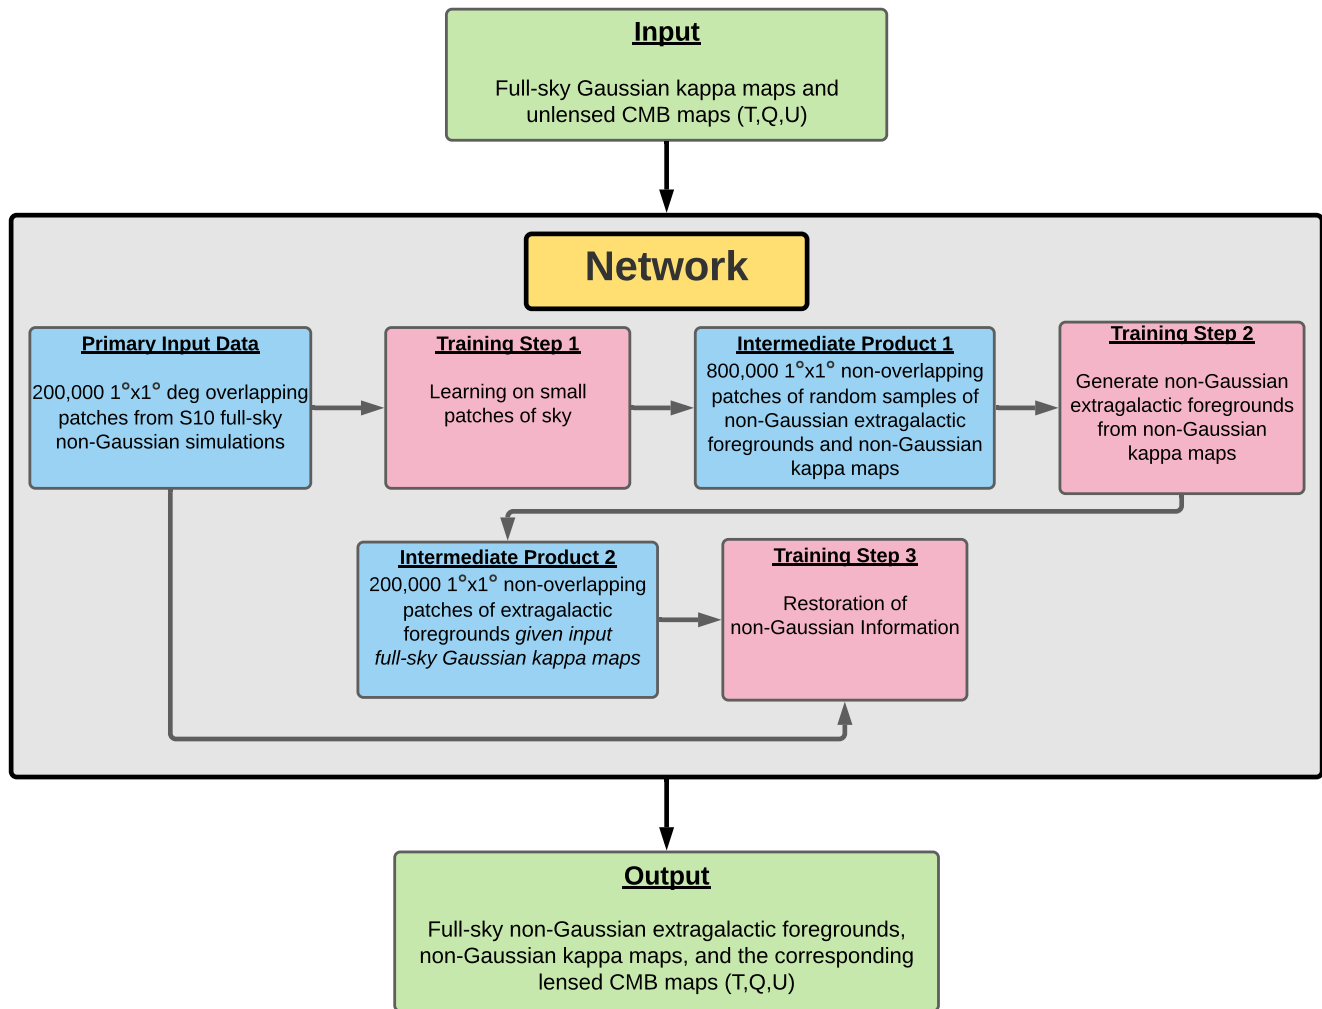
Input

Full-sky Gaussian kappa maps and unlensed CMB maps (T,Q,U)

Network

Primary Input Data

200,000 1°x1° deg overlapping patches from S10 full-sky non-Gaussian simulations

Training Step 1

Learning on small patches of sky

Intermediate Product 1

800,000 1°x1° non-overlapping patches of random samples of non-Gaussian extragalactic foregrounds and non-Gaussian kappa maps

Training Step 2

Generate non-Gaussian extragalactic foregrounds from non-Gaussian kappa maps

Intermediate Product 2

200,000 1°x1° non-overlapping patches of extragalactic foregrounds *given input full-sky Gaussian kappa maps*

Training Step 3

Restoration of non-Gaussian Information

Output

Full-sky non-Gaussian extragalactic foregrounds, non-Gaussian kappa maps, and the corresponding lensed CMB maps (T,Q,U)